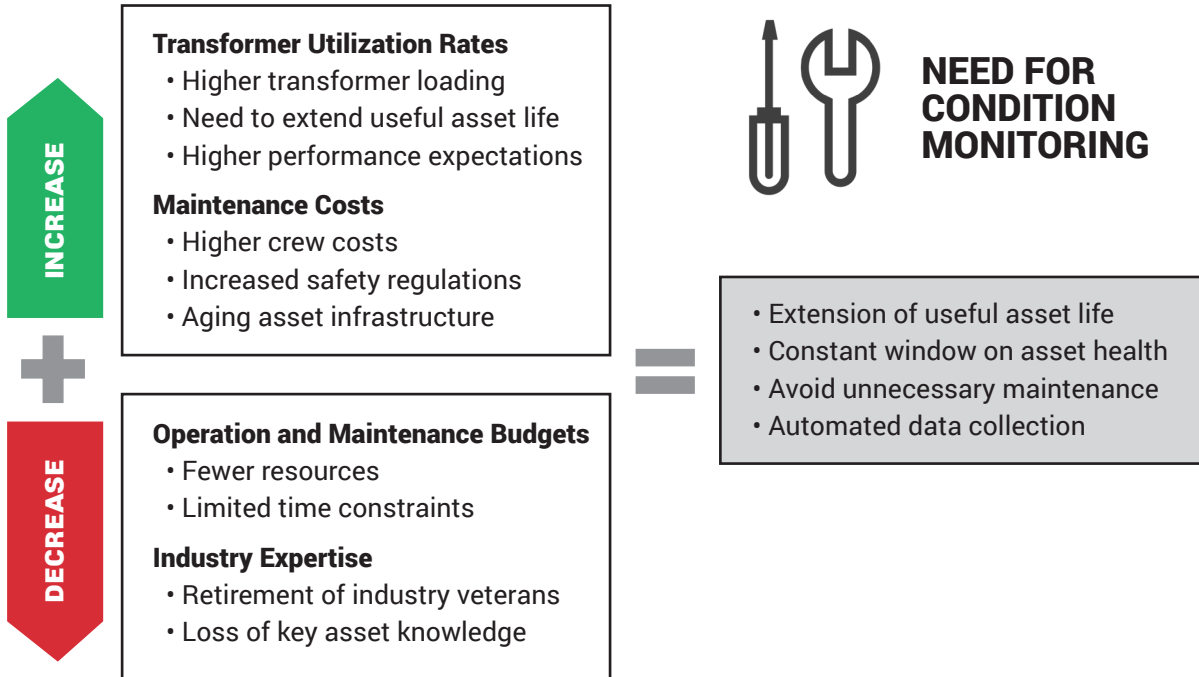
INCREASE

Transformer Utilization Rates
• Higher transformer loading
• Need to extend useful asset life
• Higher performance expectations

Maintenance Costs
• Higher crew costs
• Increased safety regulations
• Aging asset infrastructure

+

DECREASE

Operation and Maintenance Budgets
• Fewer resources
• Limited time constraints

Industry Expertise
• Retirement of industry veterans
• Loss of key asset knowledge

=

NEED FOR CONDITION MONITORING

• Extension of useful asset life
• Constant window on asset health
• Avoid unnecessary maintenance
• Automated data collection